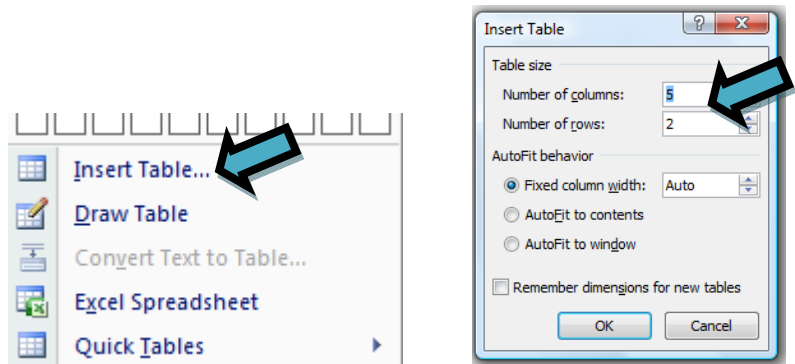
Insert Table...
Draw Table
Convert Text to Table...
Excel Spreadsheet
Quick Tables

Insert Table
?
X
Table size
Number of columns: 5
Number of rows: 2
AutoFit behavior
Fixed column width: Auto
AutoFit to contents
AutoFit to window
Remember dimensions for new tables
OK
Cancel